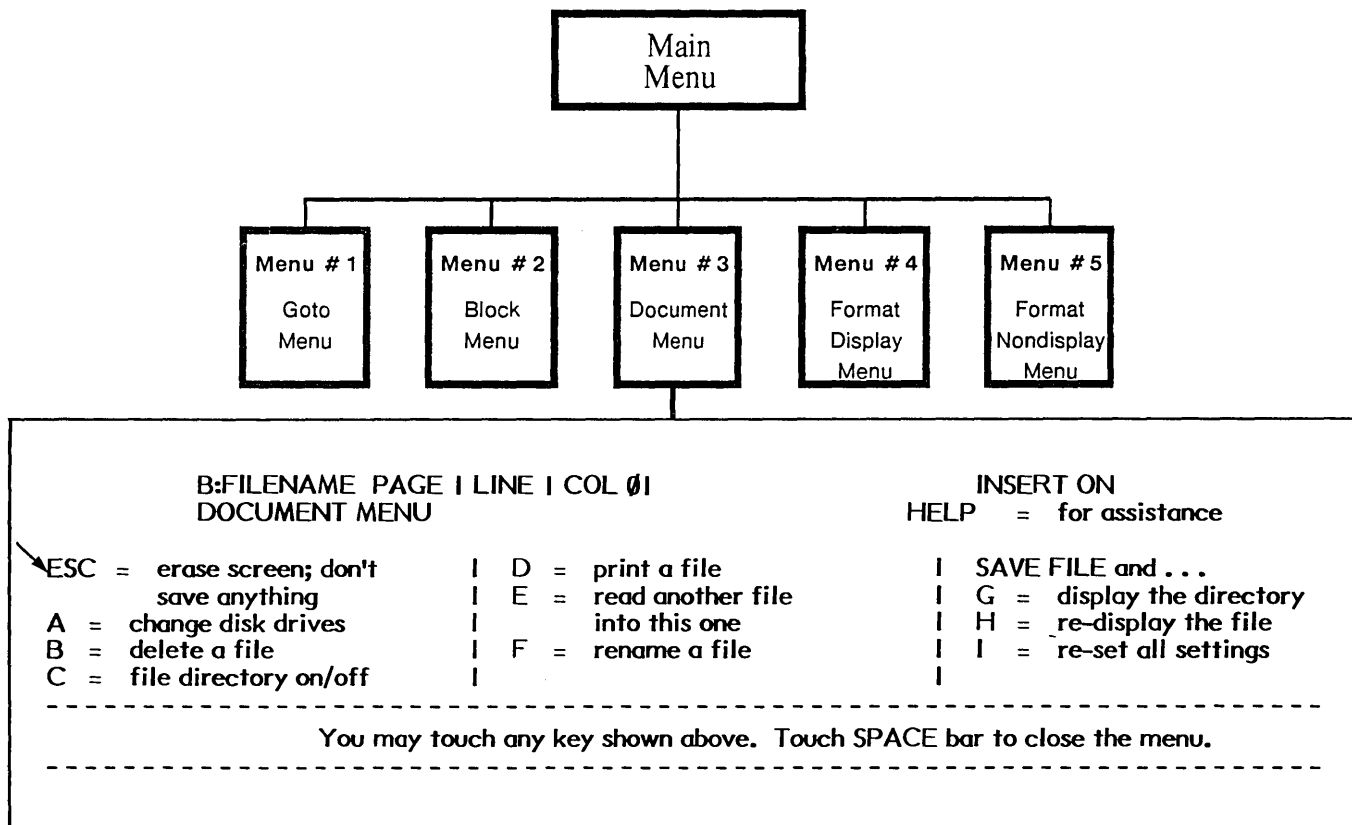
Main Menu

Menu # 1
Goto Menu

Menu # 2
Block Menu

Menu # 3
Document Menu

Menu # 4
Format Display Menu

Menu # 5
Format Nondisplay Menu

B:FILENAME PAGE I LINE I COL Ø1
DOCUMENT MENU

INSERT ON
HELP = for assistance

ESC = erase screen; don't save anything
A = change disk drives
B = delete a file
C = file directory on/off

D = print a file
E = read another file into this one
F = rename a file

SAVE FILE and . . .
G = display the directory
H = re-display the file
I = re-set all settings

You may touch any key shown above. Touch SPACE bar to close the menu.